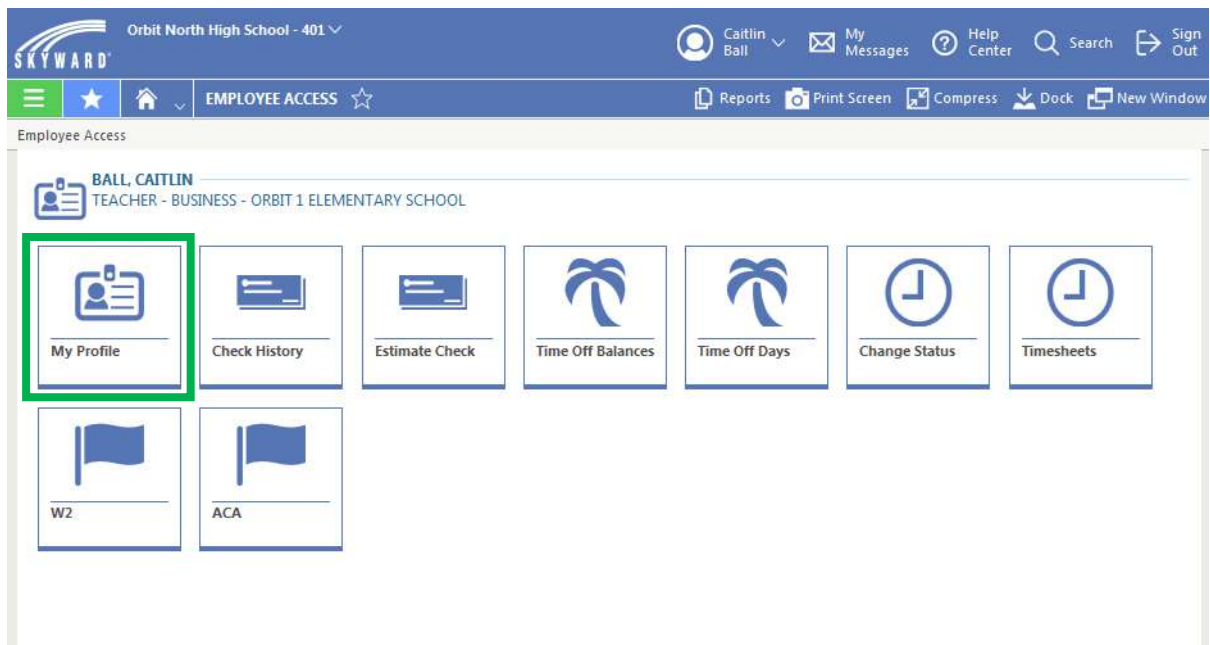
SKYWARD

Orbit North High School - 401

Caitlin Ball

My Messages

Help Center

Search

Sign Out

EMPLOYEE ACCESS

Reports

Print Screen

Compress

Dock

New Window

Employee Access

BALL, CAITLIN
TEACHER - BUSINESS - ORBIT 1 ELEMENTARY SCHOOL

My Profile

Check History

Estimate Check

Time Off Balances

Time Off Days

Change Status

Timesheets

W2

ACA